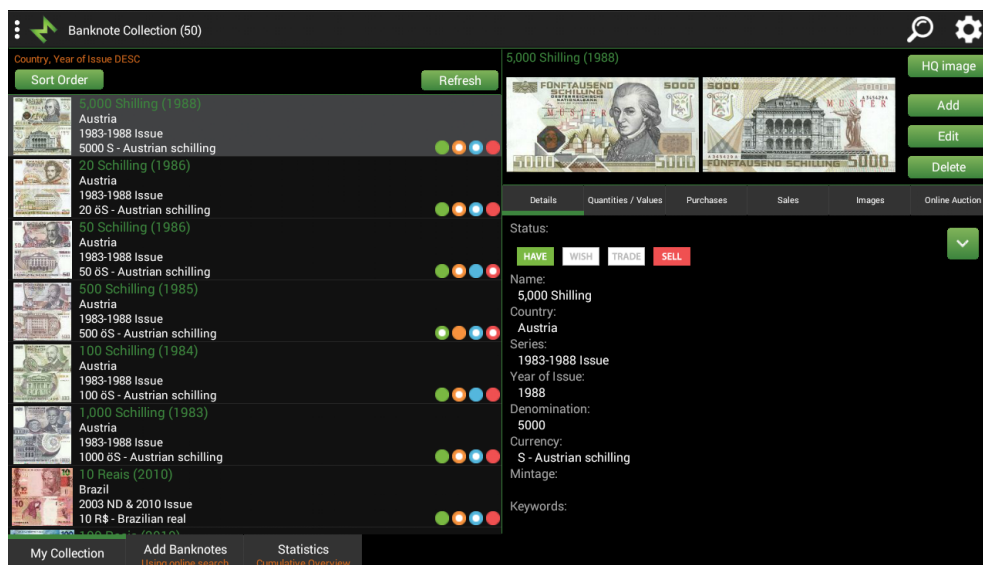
Banknote Collection (50)

Country, Year of Issue DESC

Sort Order

Refresh

5,000 Shilling (1988)
Austria
1983-1988 Issue
5000 S - Austrian schilling

20 Schilling (1986)
Austria
1983-1988 Issue
20 öS - Austrian schilling

50 Schilling (1986)
Austria
1983-1988 Issue
50 öS - Austrian schilling

500 Schilling (1985)
Austria
1983-1988 Issue
500 öS - Austrian schilling

100 Schilling (1984)
Austria
1983-1988 Issue
100 öS - Austrian schilling

1,000 Schilling (1983)
Austria
1983-1988 Issue
1000 öS - Austrian schilling

10 Reais (2010)
Brazil
2003 ND & 2010 Issue
10 R$ - Brazilian real

My Collection

Add Banknotes
Using online search

Statistics
Cumulative Overview

5,000 Shilling (1988)

FÜNFTAUSEND SCHILLING 5000 MUSTER 5000 FÜNFTAUSEND SCHILLING 5000

HQ image

Add

Edit

Delete

Details | Quantities / Values | Purchases | Sales | Images | Online Auction

Status:

HAVE WISH TRADE SELL

Name:
5,000 Shilling
Country:
Austria
Series:
1983-1988 Issue
Year of Issue:
1988
Denomination:
5000
Currency:
S - Austrian schilling
Mintage:

Keywords: